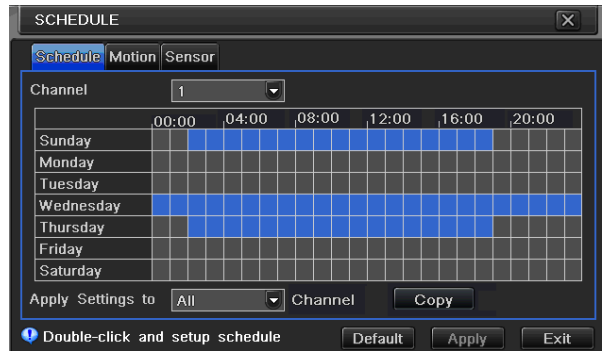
SCHEDULE

Schedule Motion Sensor

Channel 1

00:00 04:00 08:00 12:00 16:00 20:00

Sunday
Monday
Tuesday
Wednesday
Thursday
Friday
Saturday

Apply Settings to All Channel Copy

Double-click and setup schedule Default Apply Exit